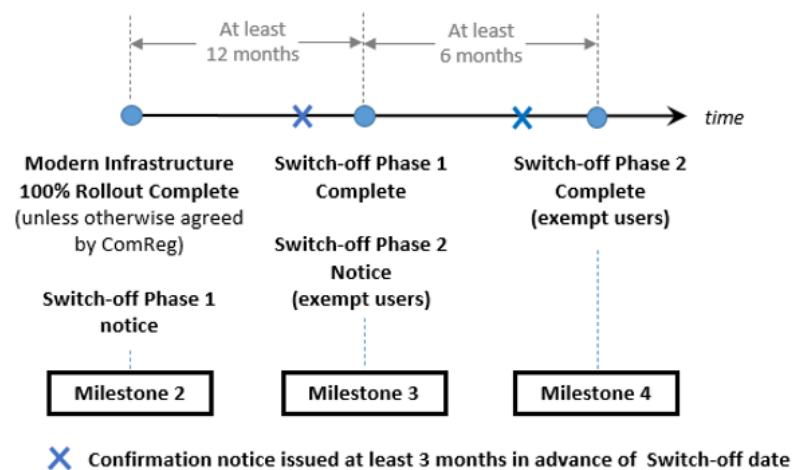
At least
12 months

At least
6 months

time

Modern Infrastructure
100% Rollout Complete
(unless otherwise agreed by ComReg)

Switch-off Phase 1
notice

Switch-off Phase 1
Complete

Switch-off Phase 2
Notice
(exempt users)

Switch-off Phase 2
Complete
(exempt users)

Milestone 2

Milestone 3

Milestone 4

X Confirmation notice issued at least 3 months in advance of Switch-off date